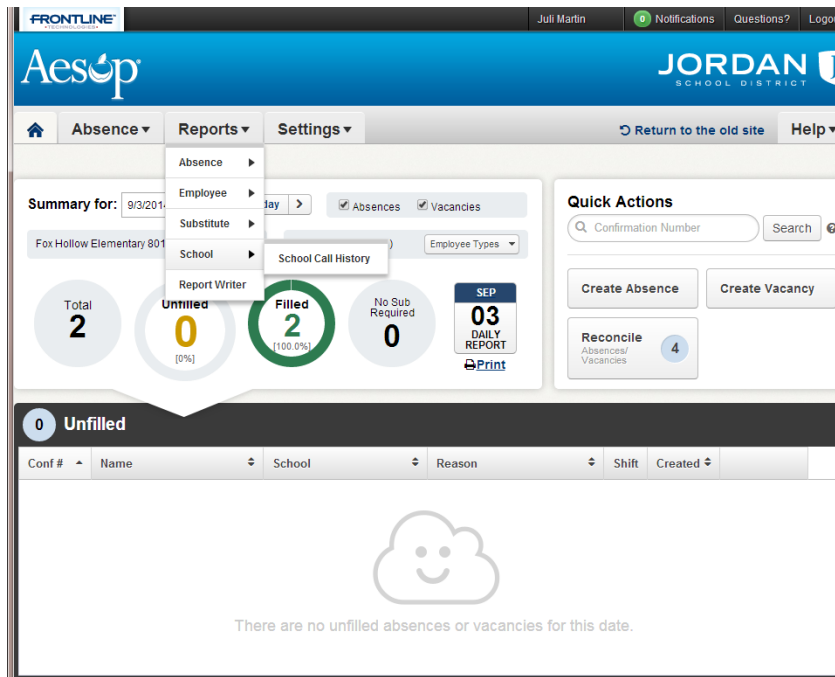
FRONTLINE TECHNOLOGIES

Juli Martin
0 Notifications
Questions?
Logo

Aesop

JORDAN SCHOOL DISTRICT

Absence ▾
Reports ▾
Settings ▾
Return to the old site
Help ▾

Absence
Employee
Substitute
School
Report Writer
School Call History

Summary for: 9/3/2014
day
>
Absences
Vacancies

Fox Hollow Elementary 801
Employee Types

Total
2
Unfilled
0
[0%]
Filled
2
[100.0%]
No Sub Required
0

SEP
03
DAILY REPORT
Print

Quick Actions
Confirmation Number
Search

Create Absence
Create Vacancy
Reconcile
Absences/ Vacancies
4

0 Unfilled

| Conf # | Name | School | Reason | Shift | Created |
|---|---|---|---|---|---|

There are no unfilled absences or vacancies for this date.